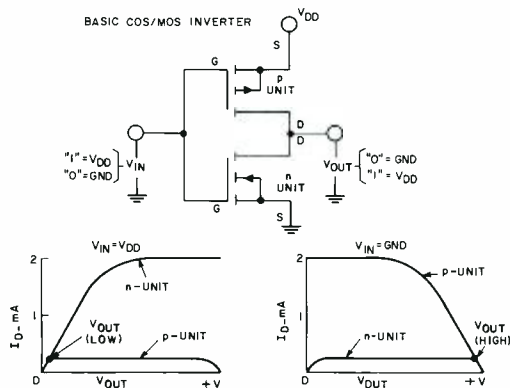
BASIC COS/MOS INVERTER

$V_{DD}$

S

G

p UNIT

D

D

"1" = $V_{DD}$
"0" = GND

$V_{IN}$

$V_{OUT}$

"0" = GND
"1" = $V_{DD}$

n UNIT

G

S

$V_{IN} = V_{DD}$

2

1

$I_D$ - mA

n - UNIT

$V_{OUT}$ (LOW)

p - UNIT

D

$V_{OUT}$

+ V

$V_{IN}$ = GND

2

1

$I_D$ - mA

p - UNIT

n - UNIT

$V_{OUT}$ (HIGH)

D

$V_{OUT}$

+ V